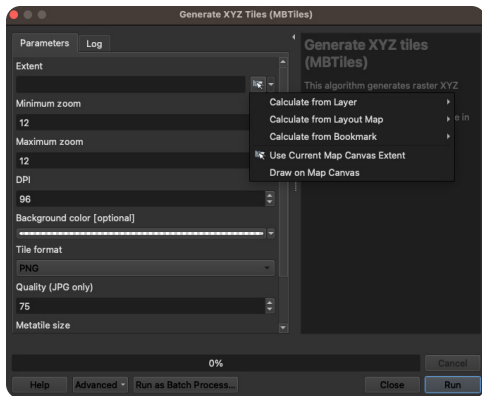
Generate XYZ Tiles (MBTiles)

Parameters
Log

Extent

Minimum zoom
12
Maximum zoom
12
DPI
96
Background color [optional]

Tile format
PNG
Quality (JPG only)
75
Metatile size

Calculate from Layer
Calculate from Layout Map
Calculate from Bookmark
Use Current Map Canvas Extent
Draw on Map Canvas

Generate XYZ tiles (MBTiles)

This algorithm generates raster XYZ

e in

0%

Cancel

Help
Advanced
Run as Batch Process...
Close
Run